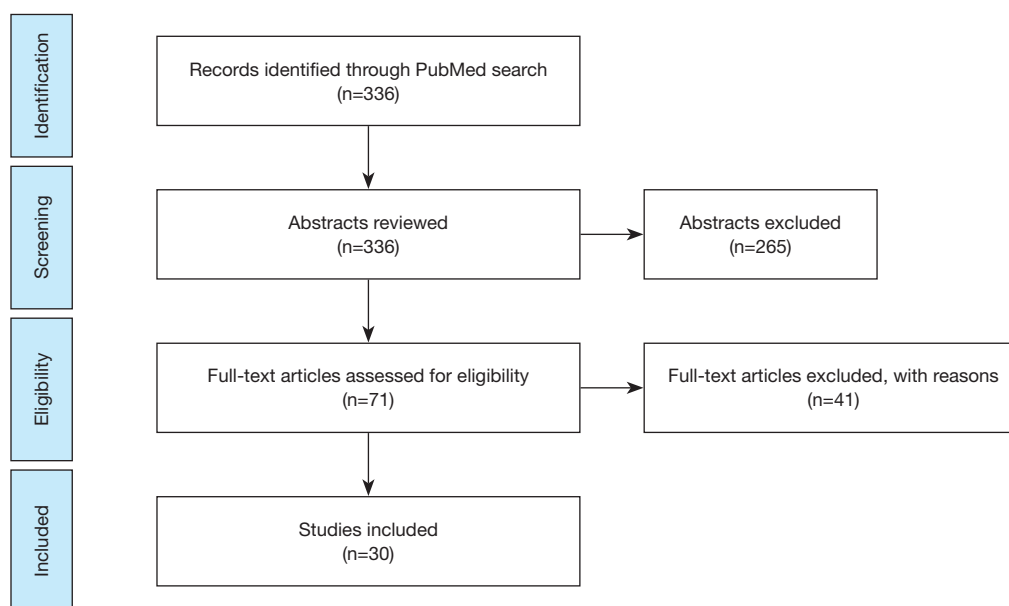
Identification

Records identified through PubMed search (n=336)

Screening

Abstracts reviewed (n=336)

Abstracts excluded (n=265)

Eligibility

Full-text articles assessed for eligibility (n=71)

Full-text articles excluded, with reasons (n=41)

Included

Studies included (n=30)